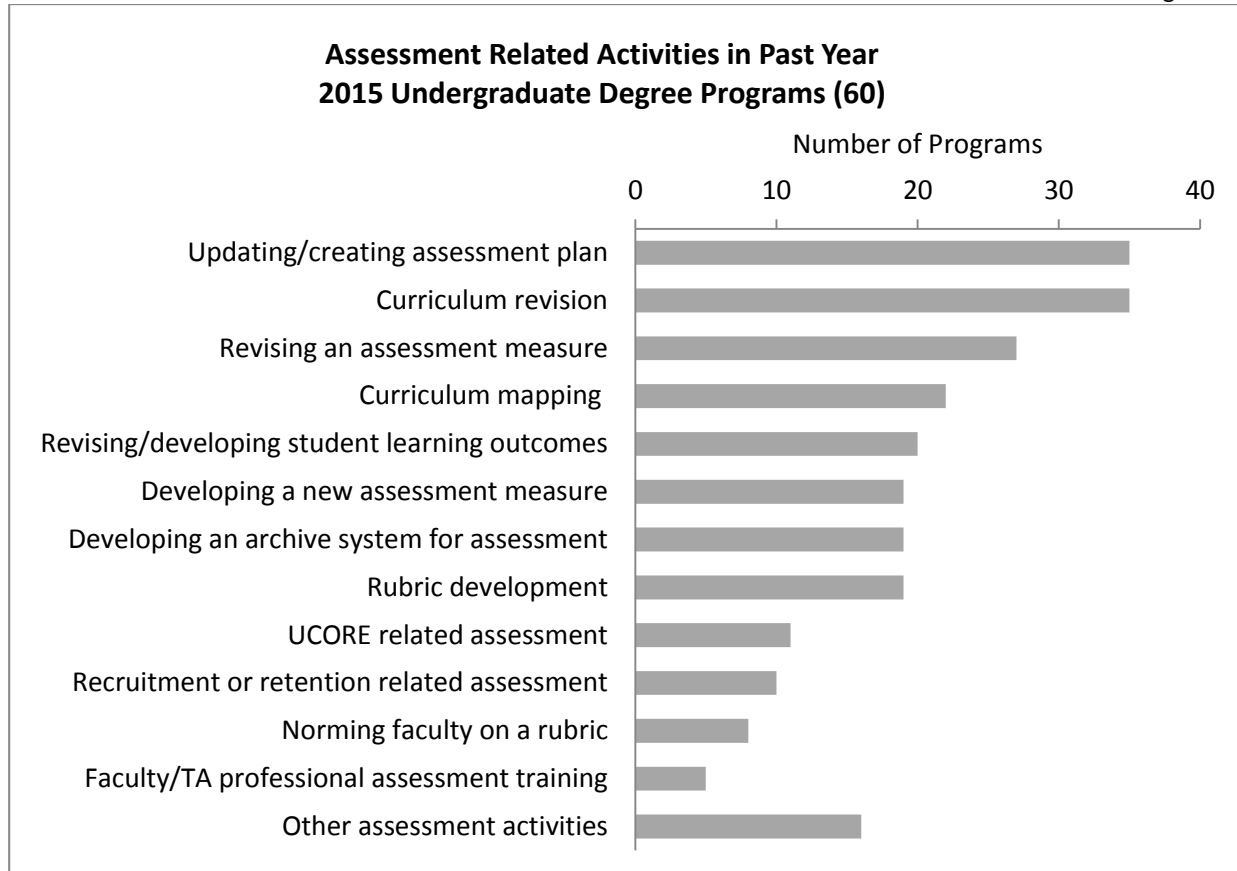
Assessment Related Activities in Past Year
2015 Undergraduate Degree Programs (60)

Number of Programs

0
10
20
30
40

Updating/creating assessment plan
Curriculum revision
Revising an assessment measure
Curriculum mapping
Revising/developing student learning outcomes
Developing a new assessment measure
Developing an archive system for assessment
Rubric development
UCORE related assessment
Recruitment or retention related assessment
Norming faculty on a rubric
Faculty/TA professional assessment training
Other assessment activities